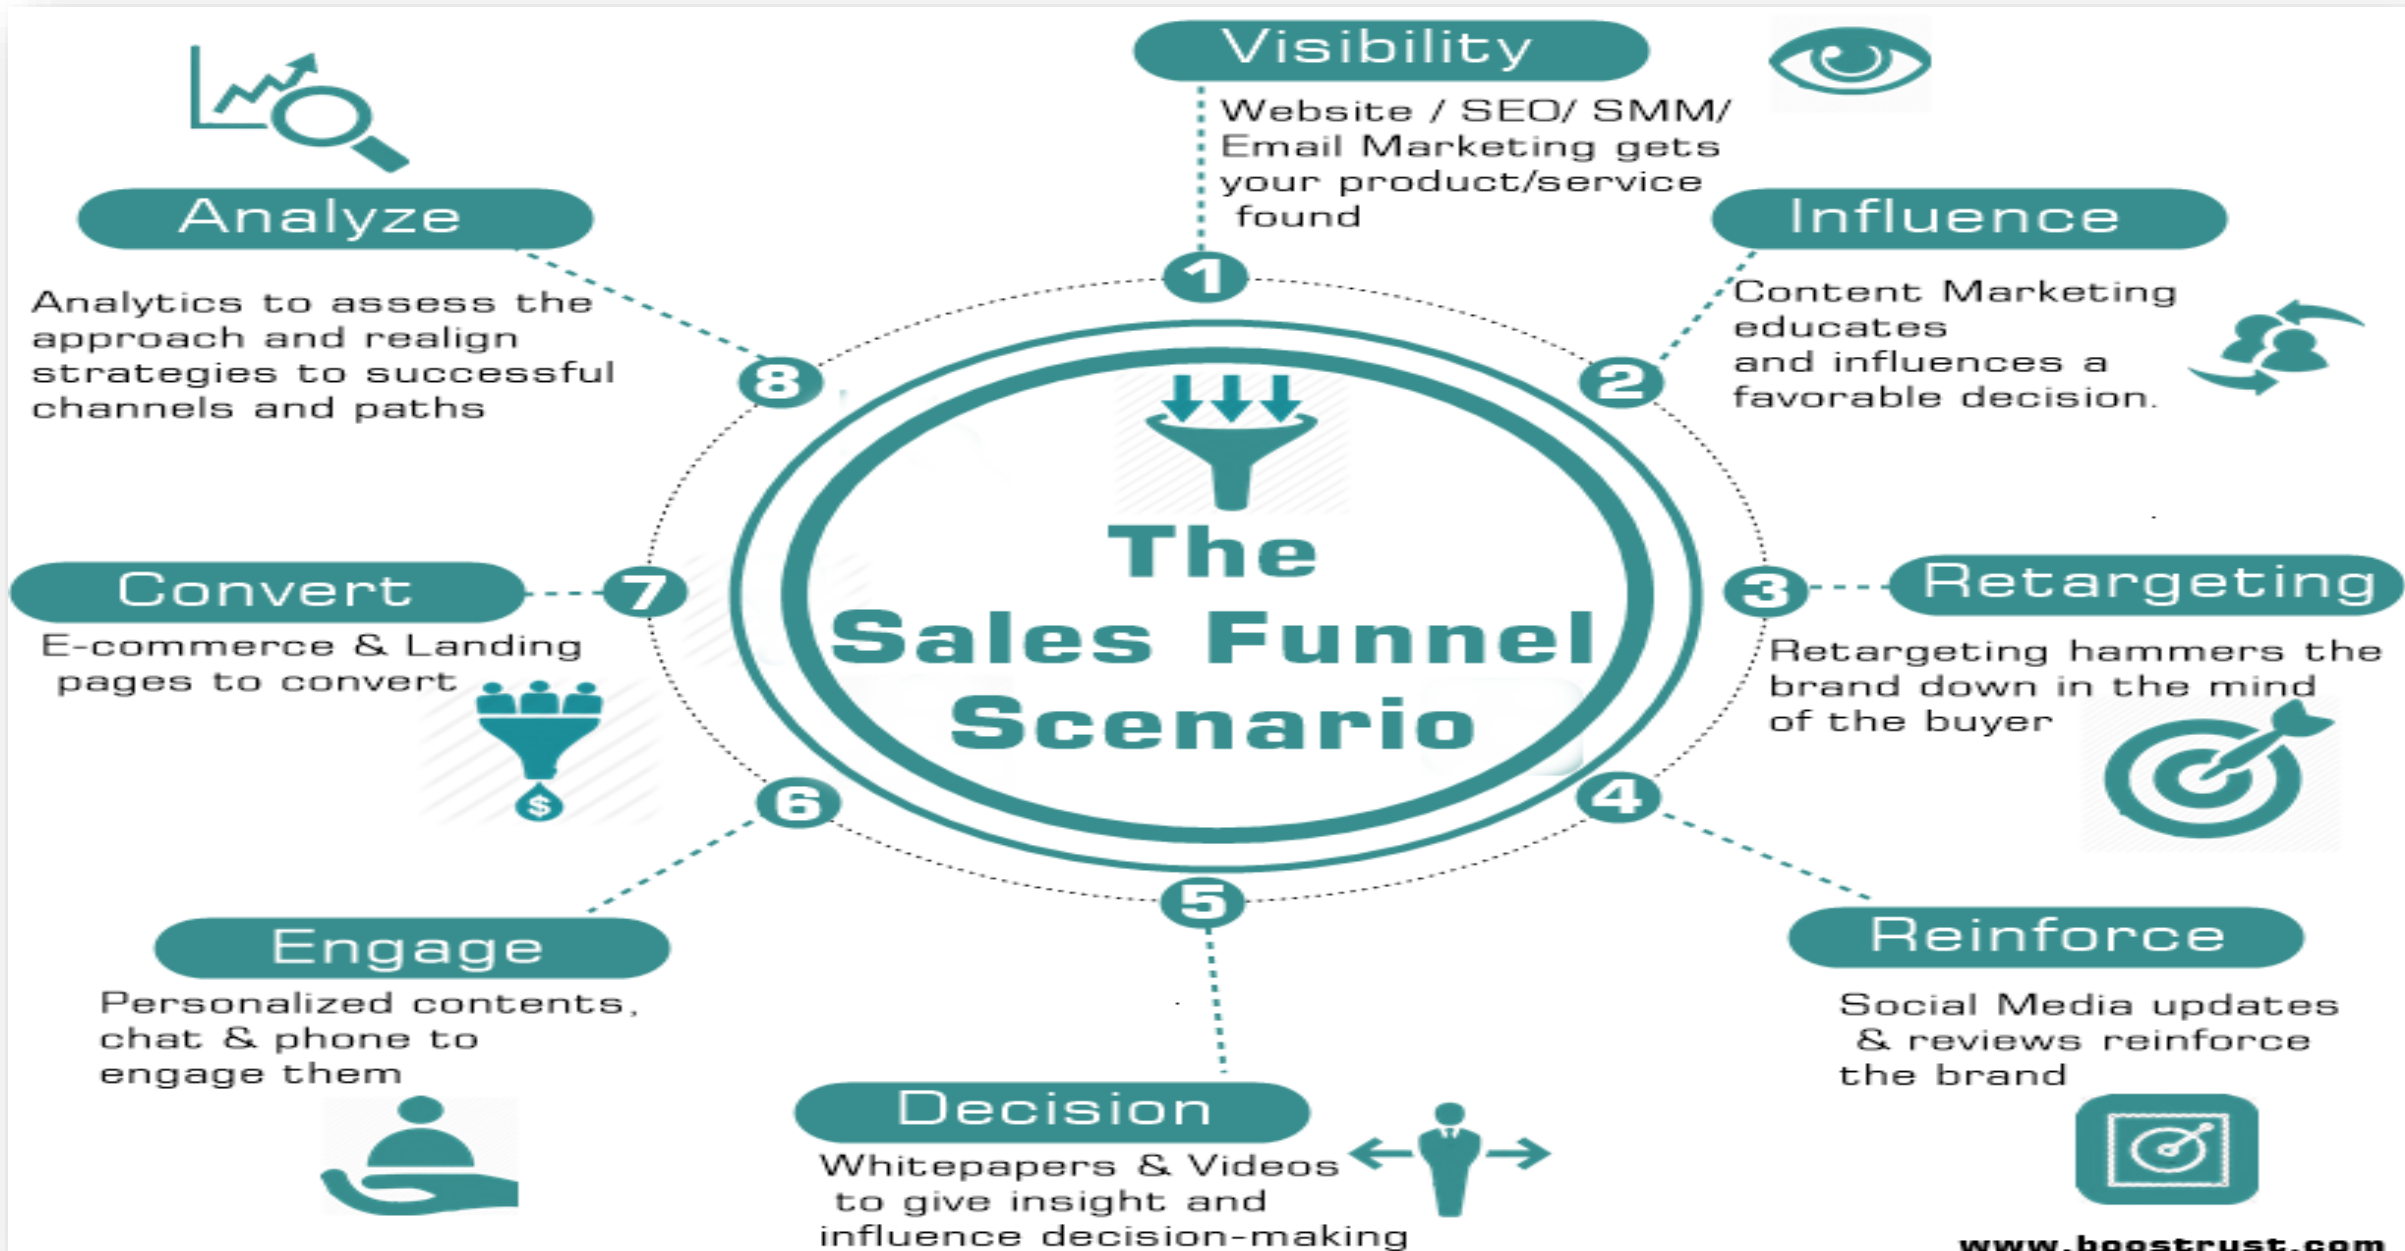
Visibility

Website / SEO/ SMM/ Email Marketing gets your product/service found

1

Influence

Content Marketing educates and influences a favorable decision.

2

Analyze

Analytics to assess the approach and realign strategies to successful channels and paths

8

The Sales Funnel Scenario

Convert

7

E-commerce & Landing pages to convert

$

3

Retargeting

Retargeting hammers the brand down in the mind of the buyer

6

4

5

Engage

Personalized contents, chat & phone to engage them

Reinforce

Social Media updates & reviews reinforce the brand

Decision

Whitepapers & Videos to give insight and influence decision-making

www.boostrust.com